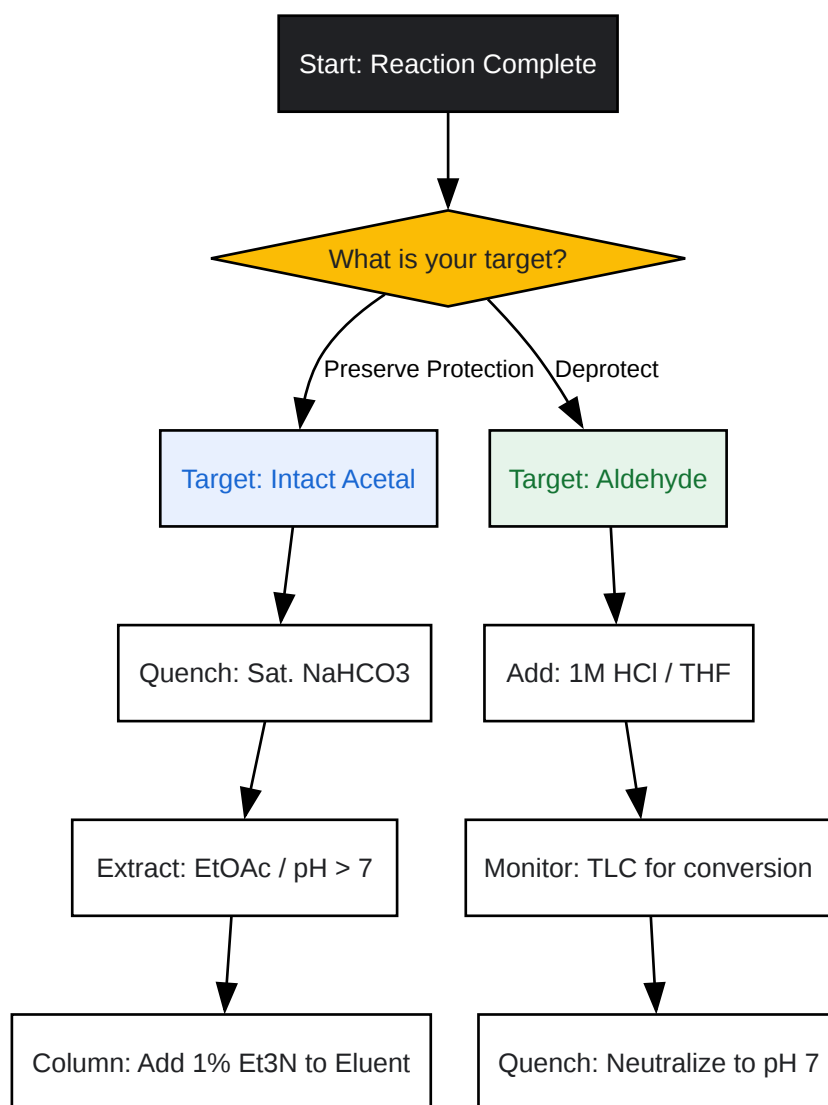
Start: Reaction Complete

What is your target?

Preserve Protection

Deprotect

Target: Intact Acetal

Target: Aldehyde

Quench: Sat. NaHCO3

Add: 1M HCl / THF

Extract: EtOAc / pH > 7

Monitor: TLC for conversion

Column: Add 1% Et3N to Eluent

Quench: Neutralize to pH 7